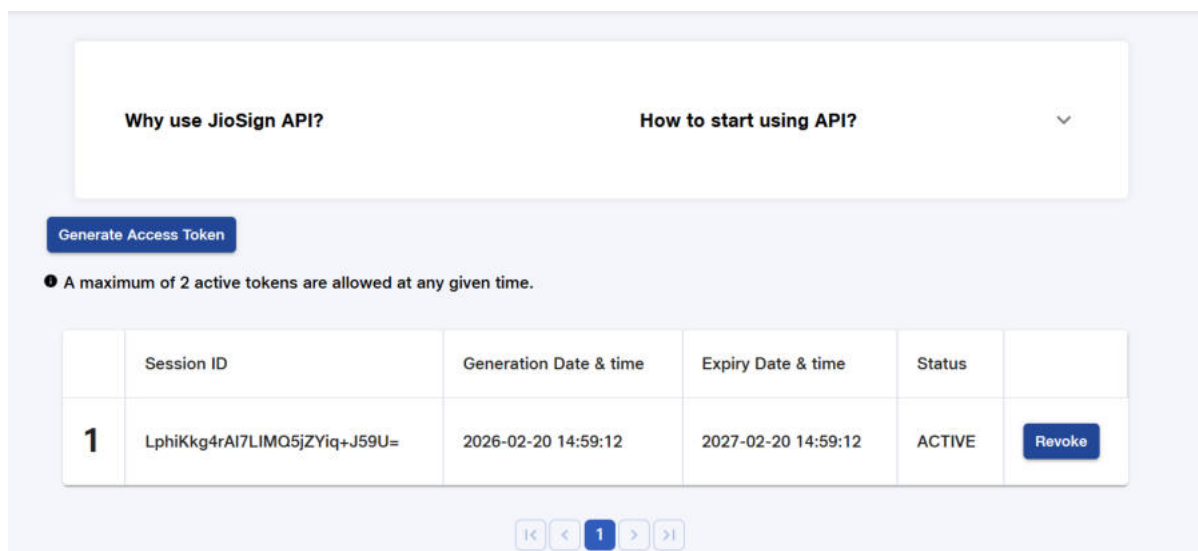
Why use JioSign API?

How to start using API?

Generate Access Token

A maximum of 2 active tokens are allowed at any given time.

| | Session ID | Generation Date & time | Expiry Date & time | Status | |
|---|---|---|---|---|---|
| 1 | LphiKkg4rAI7LIMQ5jZYiq+J59U= | 2026-02-20 14:59:12 | 2027-02-20 14:59:12 | ACTIVE | Revoke |

1